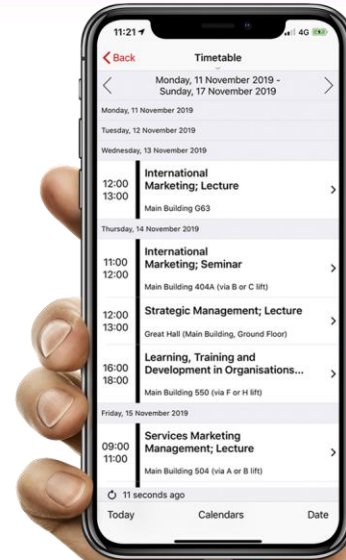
11:21 4G

Back Timetable

Monday, 11 November 2019 - Sunday, 17 November 2019

Monday, 11 November 2019

Tuesday, 12 November 2019

Wednesday, 13 November 2019

12:00 13:00 International Marketing; Lecture
Main Building G63

Thursday, 14 November 2019

11:00 12:00 International Marketing; Seminar
Main Building 404A (via B or C lift)

12:00 13:00 Strategic Management; Lecture
Great Hall (Main Building, Ground Floor)

16:00 18:00 Learning, Training and Development in Organisations...
Main Building 550 (via F or H lift)

Friday, 15 November 2019

09:00 11:00 Services Marketing Management; Lecture
Main Building 504 (via A or B lift)

11 seconds ago

Today Calendars Date